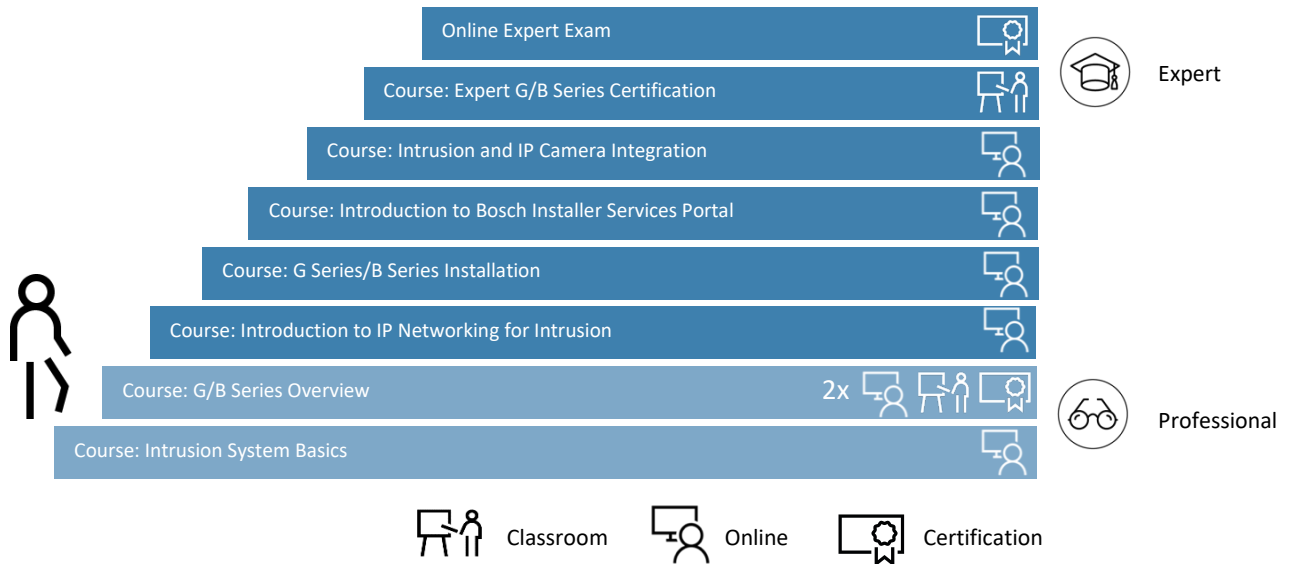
Online Expert Exam

Course: Expert G/B Series Certification

Expert

Course: Intrusion and IP Camera Integration

Course: Introduction to Bosch Installer Services Portal

Course: G Series/B Series Installation

Course: Introduction to IP Networking for Intrusion

Course: G/B Series Overview

2x

Professional

Course: Intrusion System Basics

Classroom Online Certification